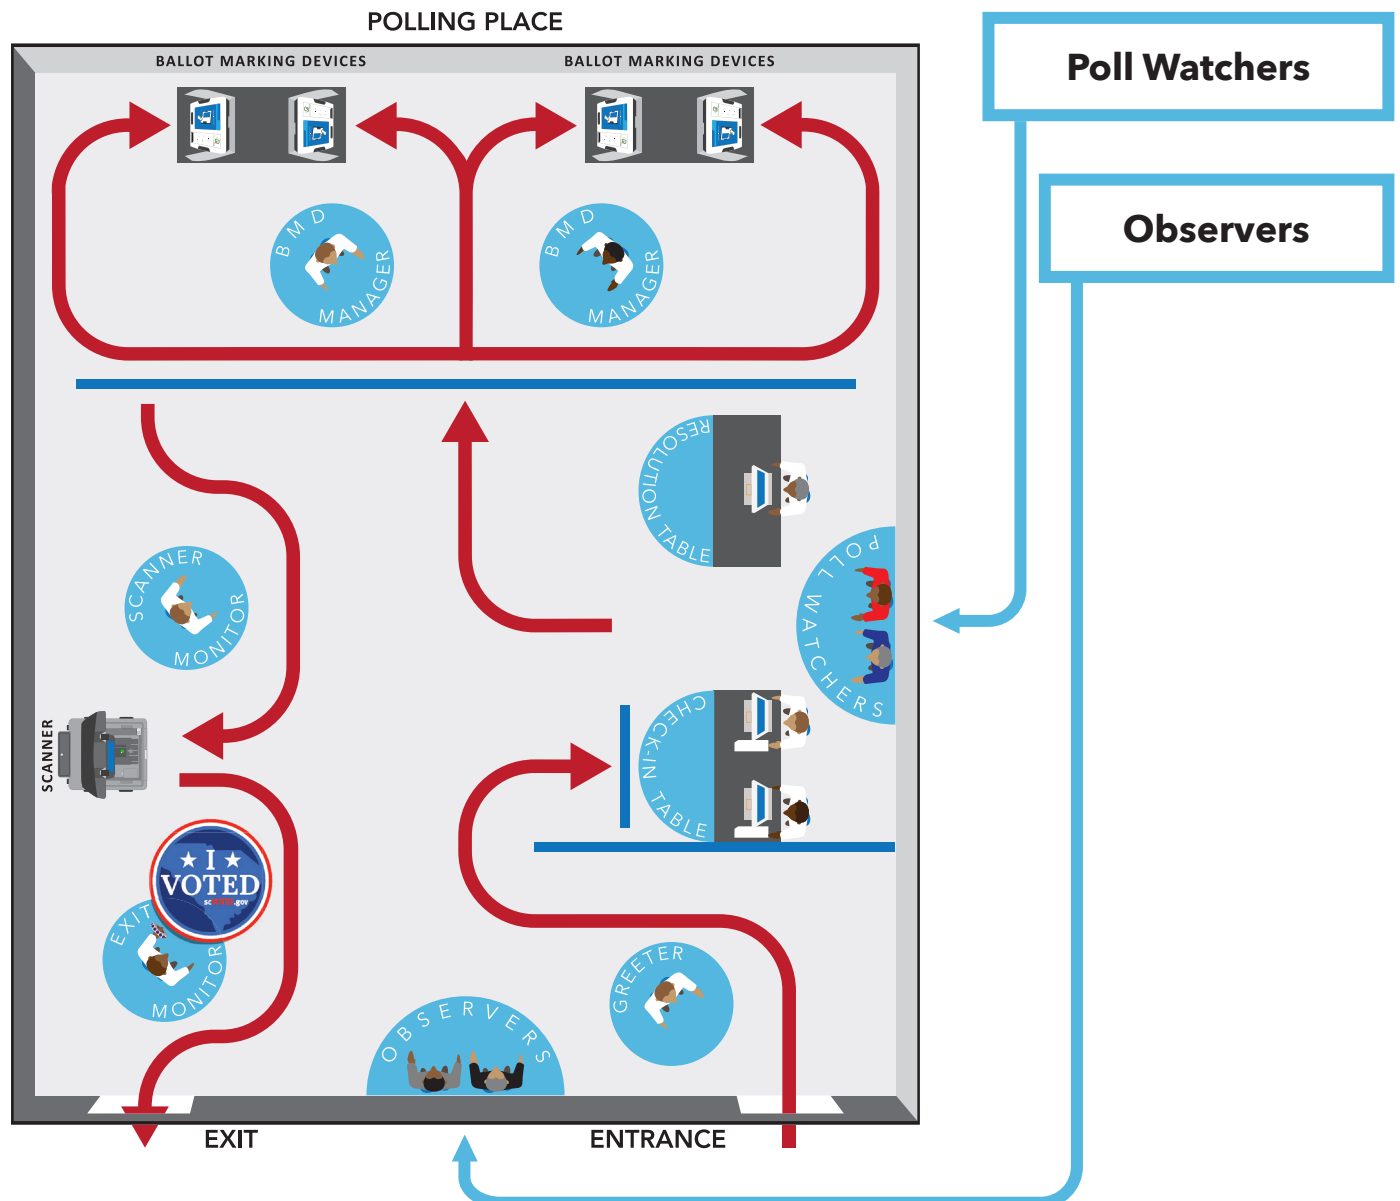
POLLING PLACE

BALLOT MARKING DEVICES

BALLOT MARKING DEVICES

Poll Watchers

Observers

BMD MANAGER

BMD MANAGER

RESOLUTION TABLE

SCANNER MONITOR

POLL WATCHERS

CHECK-IN TABLE

SCANNER

★ I ★ VOTED scVOTES.gov

EXIT MONITOR

GREETER

OBSERVERS

EXIT

ENTRANCE